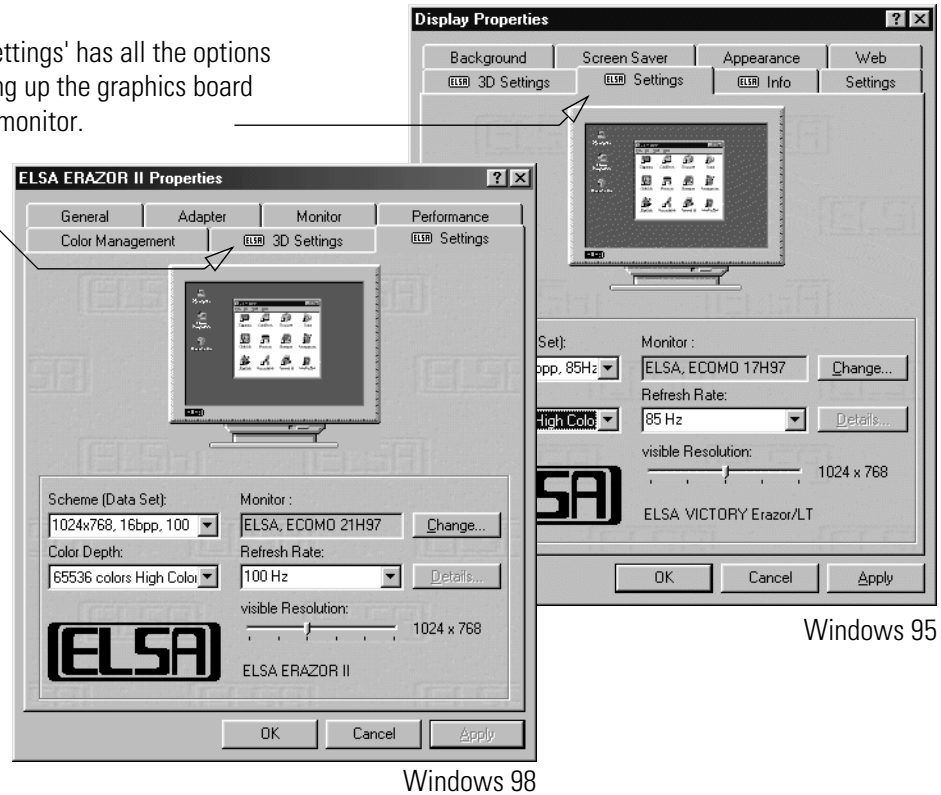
ettings' has all the options ng up the graphics board monitor.

Display Properties

?

Background | Screen Saver | Appearance | Web
ELSA 3D Settings | ELSA Settings | ELSA Info | Settings

Set):
bpp, 85Hz
High Colo
Monitor :
ELSA, ECOMO 17H97
Change...
Refresh Rate:
85 Hz
Details...
visible Resolution:
1024 x 768
ELSA
ELSA VICTORY Erazor/LT

OK | Cancel | Apply

Windows 95

ELSA ERAZOR II Properties

?

General | Adapter | Monitor | Performance
Color Management | ELSA 3D Settings | ELSA Settings

Scheme (Data Set):
1024x768, 16bpp, 100
Color Depth:
65536 colors High Color
Monitor :
ELSA, ECOMO 21H97
Change...
Refresh Rate:
100 Hz
Details...
visible Resolution:
1024 x 768
ELSA
ELSA ERAZOR II

OK | Cancel | Apply

Windows 98